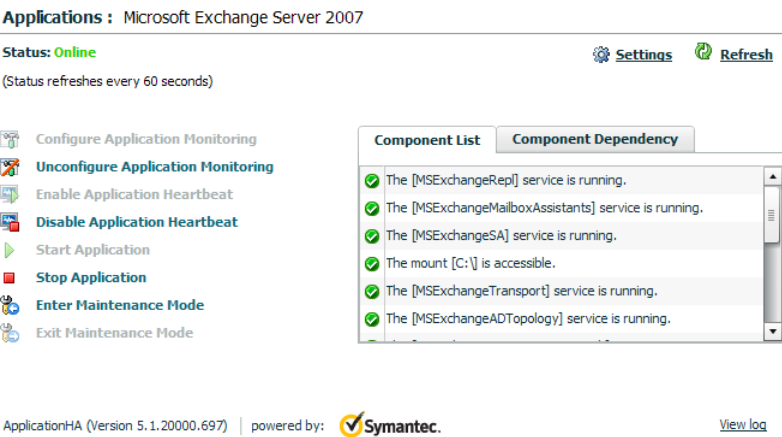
Applications : Microsoft Exchange Server 2007

Status: Online

(Status refreshes every 60 seconds)

Settings Refresh

Configure Application Monitoring
Unconfigure Application Monitoring
Enable Application Heartbeat
Disable Application Heartbeat
Start Application
Stop Application
Enter Maintenance Mode
Exit Maintenance Mode

Component List | Component Dependency

The [MSExchangeRepl] service is running.
The [MSExchangeMailboxAssistants] service is running.
The [MSExchangeSA] service is running.
The mount [C:\] is accessible.
The [MSExchangeTransport] service is running.
The [MSExchangeADTopology] service is running.
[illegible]

ApplicationHA (Version 5.1.20000.697) | powered by: Symantec.

View log